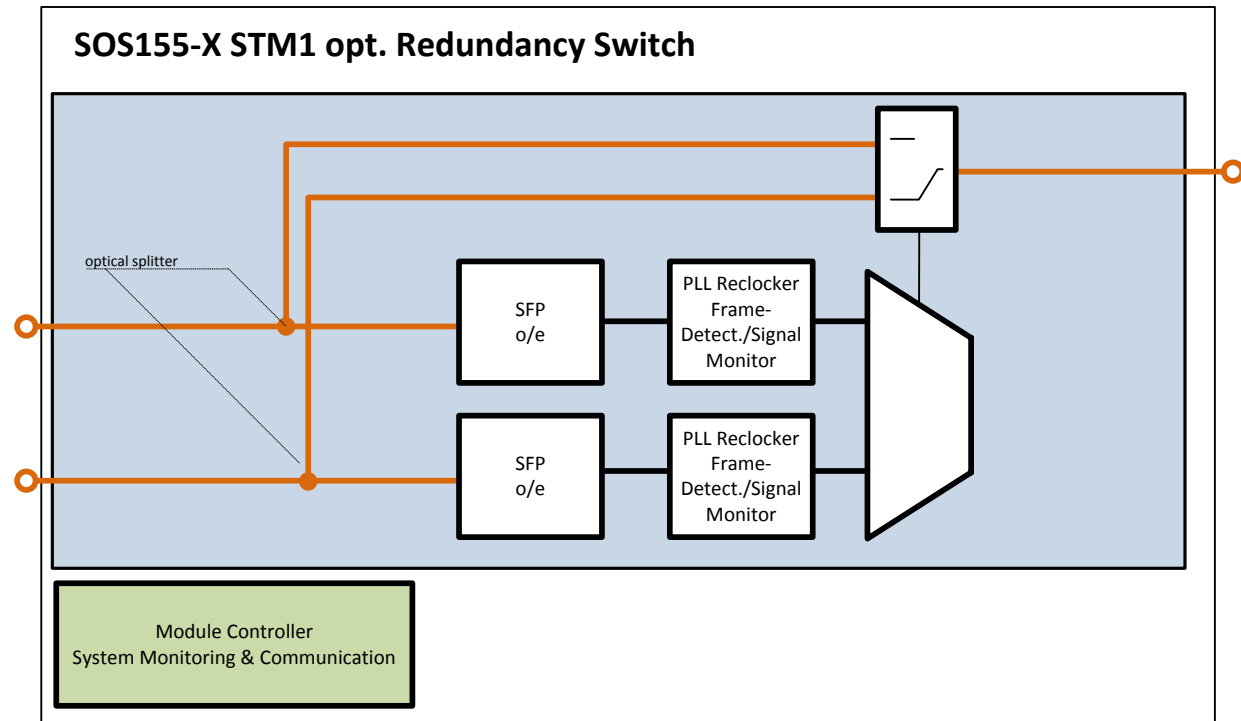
SOS155-X STM1 opt. Redundancy Switch

optical splitter

SFP
o/e

PLL Reclocker
Frame-
Detect./Signal
Monitor

SFP
o/e

PLL Reclocker
Frame-
Detect./Signal
Monitor

Module Controller
System Monitoring & Communication